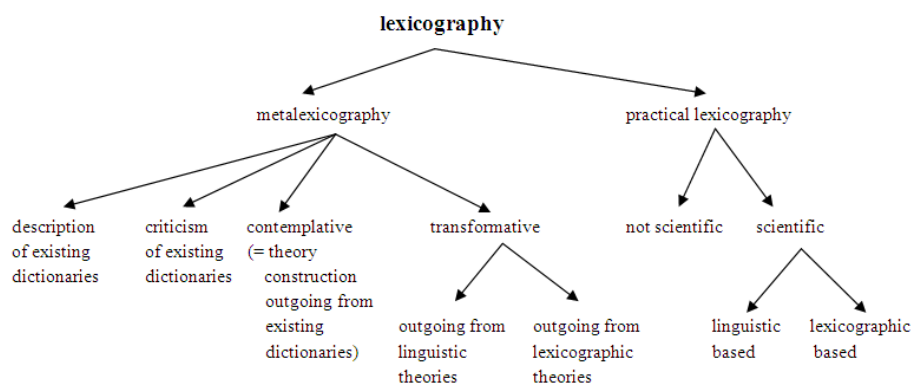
lexicography

metalexicography

practical lexicography

description of existing dictionaries

criticism of existing dictionaries

contemplative (= theory construction outgoing from existing dictionaries)

transformative

outgoing from linguistic theories

outgoing from lexicographic theories

not scientific

scientific

linguistic based

lexicographic based